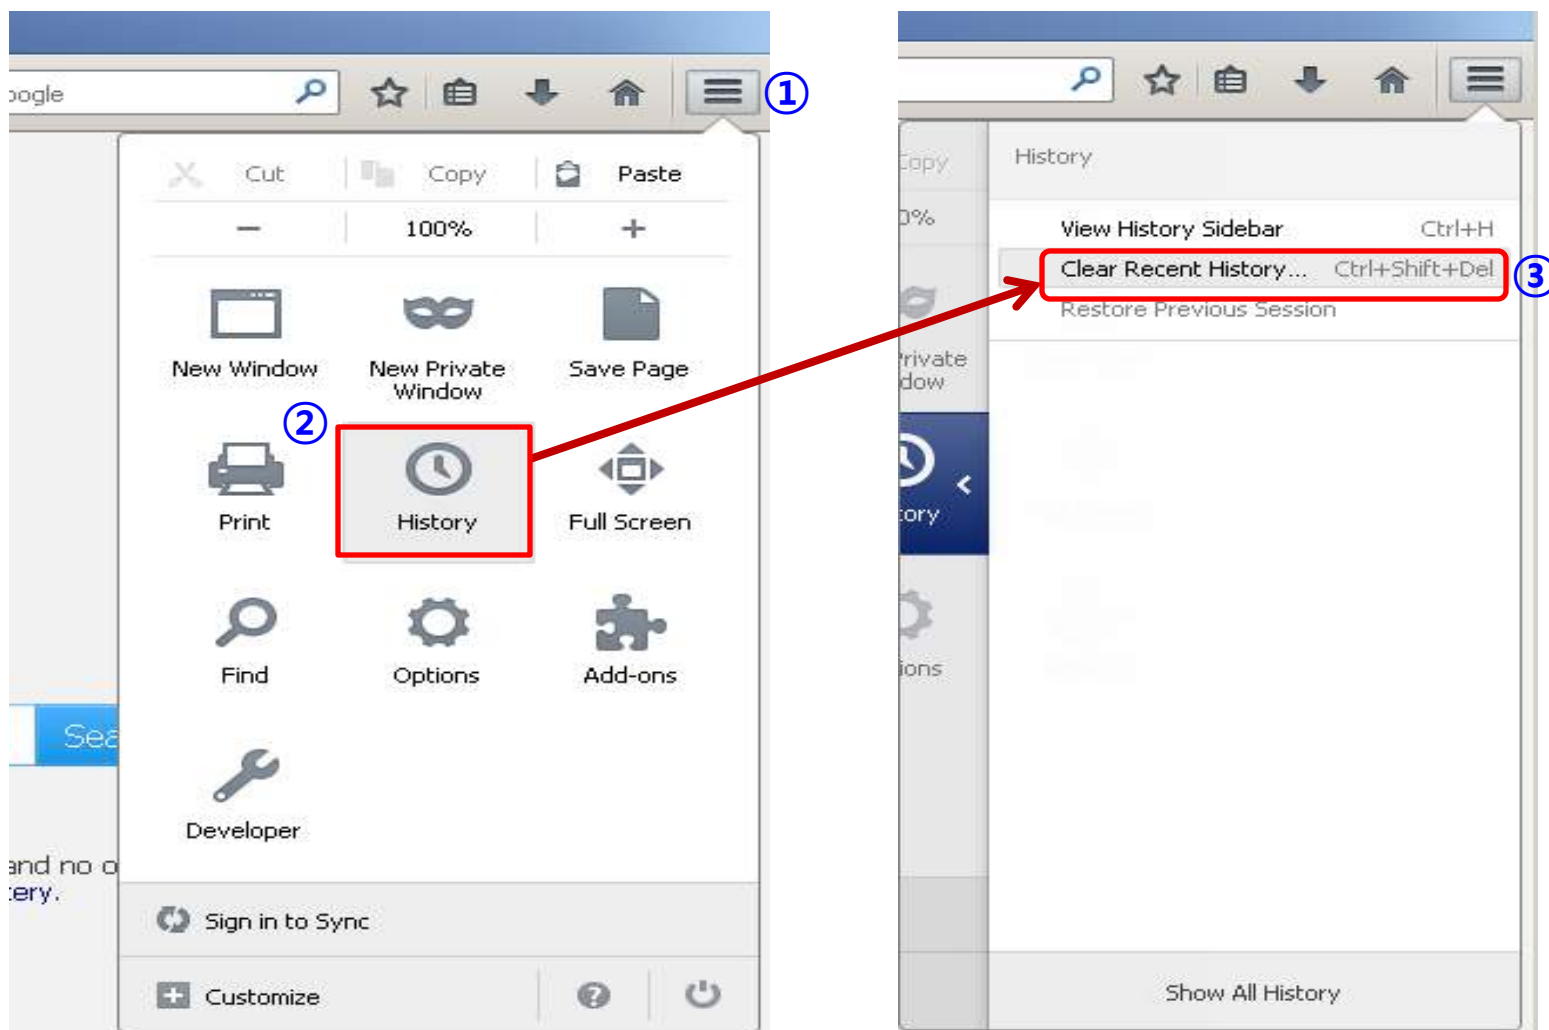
oogle

①

Cut Copy Paste

− 100% +

New Window

New Private Window

Save Page

②

Print

History

Full Screen

Find

Options

Add-ons

Sea

Developer

and no o
tery.

Sign in to Sync

Customize

opy
0%
rivate
dow
tory
ions

History

View History Sidebar Ctrl+H

Clear Recent History... Ctrl+Shift+Del

③

Restore Previous Session

Show All History